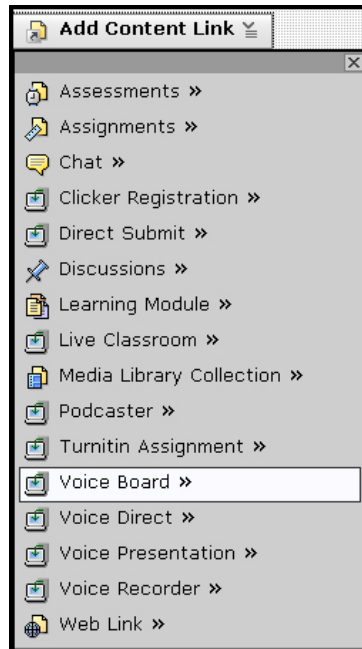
Add Content Link

Assessments »
Assignments »
Chat »
Clicker Registration »
Direct Submit »
Discussions »
Learning Module »
Live Classroom »
Media Library Collection »
Podcaster »
Turnitin Assignment »
Voice Board »
Voice Direct »
Voice Presentation »
Voice Recorder »
Web Link »